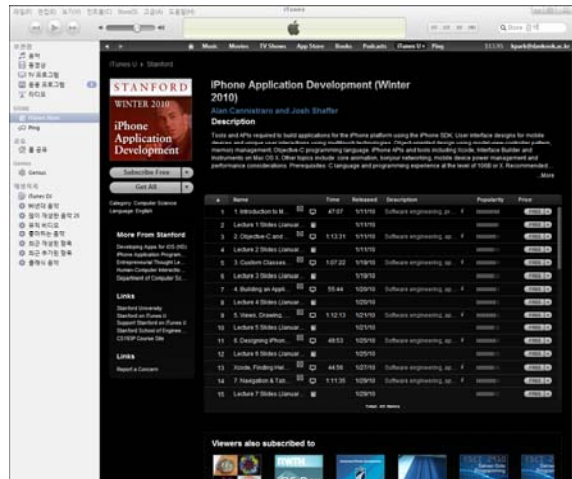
iTunes

Q Store 검색

Music Movies TV Shows App Store Books Podcasts iTunes U Ping

iTunes U > Stanford

STANFORD
WINTER 2010
iPhone Application Development

Subscribe Free
Get All

Category: Computer Science
Language: English

iPhone Application Development (Winter 2010)

Alan Cannistraro and Josh Shaffer

Description

Tools and APIs required to build applications for the iPhone platform using the iPhone SDK. User interface designs for mobile devices and unique user interactions using multitouch technologies. Object-oriented design using model-view-controller pattern, memory management, Objective-C programming language. iPhone APIs and tools including Xcode, Interface Builder and Instruments on Mac OS X. Other topics include: core animation, bonjour networking, mobile device power management and performance considerations. Prerequisites: C language and programming experience at the level of 106B or X. Recommended... More

| | Name | Time | Released | Description | Popularity | Price |
|---|---|---|---|---|---|---|
| 1 | 1. Introduction to M... | 47:07 | 1/11/10 | Software engineering, ap... | | FREE |
| 2 | Lecture 1 Slides (Januar... | | 1/11/10 | | | FREE |
| 3 | 2. Objective-C and ... | 1:13:31 | 1/11/10 | Software engineering, ap... | | FREE |
| 4 | Lecture 2 Slides (Januar... | | 1/11/10 | | | FREE |
| 5 | 3. Custom Classes... | 1:07:22 | 1/19/10 | Software engineering, ap... | | FREE |
| 6 | Lecture 3 Slides (Januar... | | 1/19/10 | | | FREE |
| 7 | 4. Building an Appli... | 55:44 | 1/20/10 | Software engineering, ap... | | FREE |
| 8 | Lecture 4 Slides (Januar... | | 1/20/10 | | | FREE |
| 9 | 5. Views, Drawing,... | 1:12:13 | 1/21/10 | Software engineering, ap... | | FREE |
| 10 | Lecture 5 Slides (Januar... | | 1/21/10 | | | FREE |
| 11 | 6. Designing iPhon... | 48:53 | 1/25/10 | Software engineering, ap... | | FREE |
| 12 | Lecture 6 Slides (Januar... | | 1/25/10 | | | FREE |
| 13 | Xcode, Finding Hel... | 44:56 | 1/27/10 | Software engineering, ap... | | FREE |
| 14 | 7. Navigation & Tab... | 1:11:35 | 1/29/10 | Software engineering, ap... | | FREE |
| 15 | Lecture 7 Slides (Januar... | | 1/29/10 | | | FREE |

More From Stanford
Developing Apps for iOS (HD)
iPhone Application Program...
Entrepreneurial Thought Le...
Human-Computer Interactio...
Department of Computer Sc...

Links
Stanford University
Stanford on iTunes U
Support Stanford on iTunes U
Stanford School of Enginee...
CS193P Course Site

Links
Report a Concern

Viewers also subscribed to

iTunes Store
Ping
Genius